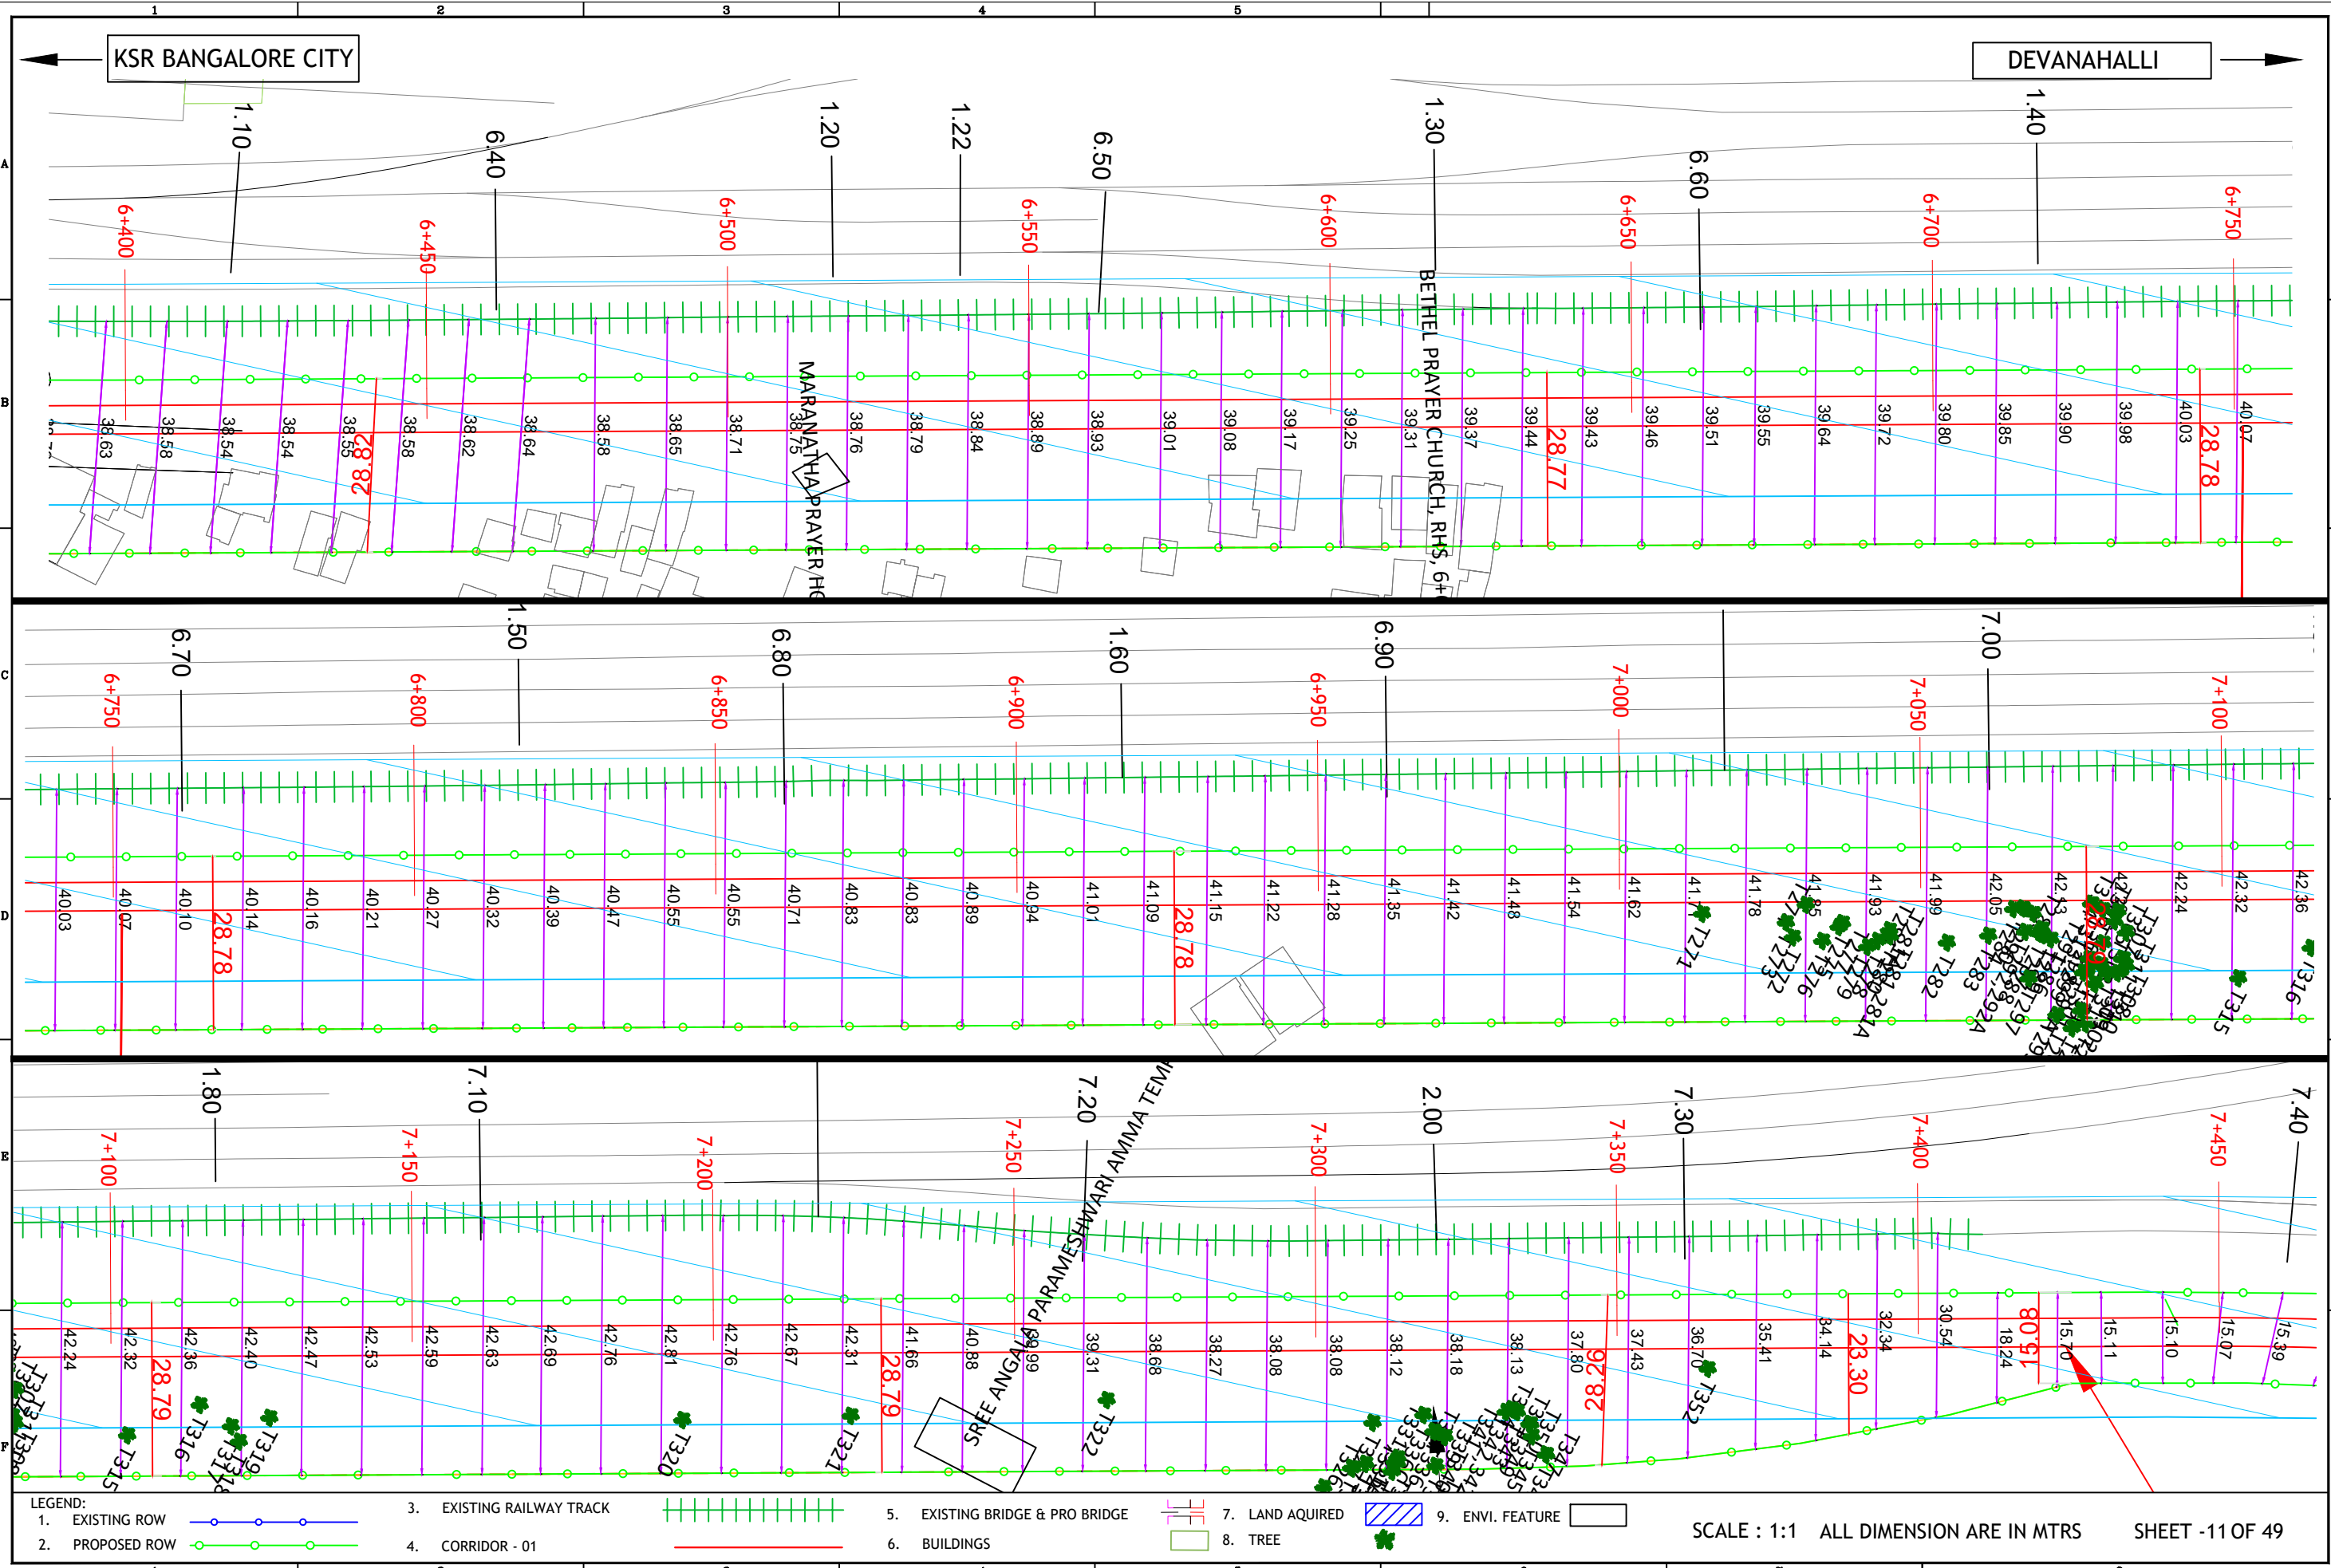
1 2 3 4 5

A B C D E F

KSR BANGALORE CITY

DEVANAHALLI

1.10 6.40 1.20 1.22 6.50 1.30 6.60 1.40

6+400 6+450 6+500 6+550 6+600 6+650 6+700 6+750

BETHEL PRAYER CHURCH, RHS, 6+

MARANATHA PRAYER HO

38.63 38.58 38.54 38.54 38.55 28.82 38.58 38.62 38.64 38.58 38.65 38.71 38.75 38.76 38.79 38.84 38.89 38.93 39.01 39.08 39.17 39.25 39.31 39.37 39.44 28.77 39.43 39.46 39.51 39.55 39.64 39.72 39.80 39.85 39.90 39.98 40.03 28.78 40.07

6.70 1.50 6.80 1.60 6.90 7.00

6+750 6+800 6+850 6+900 6+950 7+000 7+050 7+100

40.03 40.07 40.10 28.78 40.14 40.16 40.21 40.27 40.32 40.39 40.47 40.55 40.55 40.71 40.83 40.83 40.89 40.94 41.01 41.09 28.78 41.15 41.22 41.28 41.35 41.42 41.48 41.54 41.62 41.78 41.85 41.93 41.99 42.05 42.13 42.24 42.32 42.36

T271 T272 T273 T276 T279 T281 T282 T283 T284A T292A T297 T315 T316

1.80 7.10 7.20 2.00 7.30 7.40

7+100 7+150 7+200 7+250 7+300 7+350 7+400 7+450

SREE ANGALA PARAMESHWARI AMMA TEM

42.24 42.32 28.79 42.36 42.40 42.47 42.53 42.59 42.63 42.69 42.76 42.81 42.76 42.67 42.31 28.79 41.66 40.88 39.99 39.31 38.68 38.27 38.08 38.08 38.12 38.18 38.13 37.80 28.79 37.43 36.70 35.41 34.14 23.30 32.34 30.54 18.24 15.08 15.70 15.11 15.10 15.07 15.39

T315 T316 T319 T320 T321 T322 T352

LEGEND:
1. EXISTING ROW
2. PROPOSED ROW
3. EXISTING RAILWAY TRACK
4. CORRIDOR - 01
5. EXISTING BRIDGE & PRO BRIDGE
6. BUILDINGS
7. LAND AQUIRED
8. TREE
9. ENVI. FEATURE

SCALE : 1:1 ALL DIMENSION ARE IN MTRS SHEET -11 OF 49